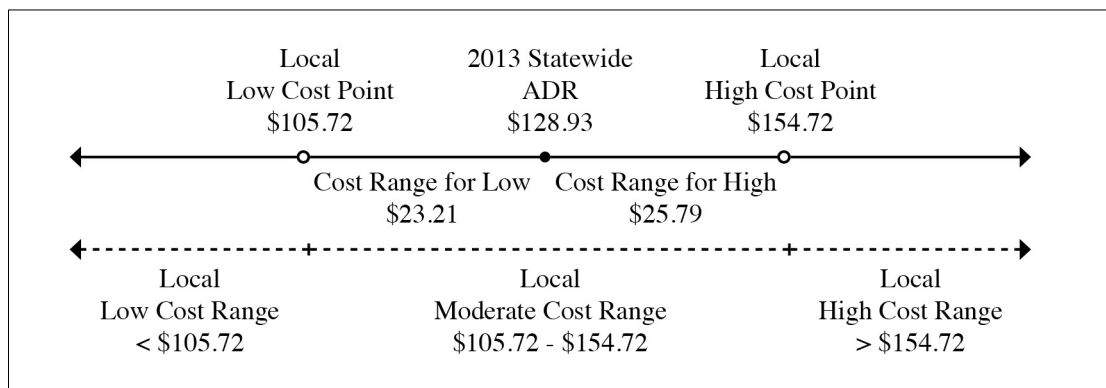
Local
Low Cost Point
\$105.72

2013 Statewide
ADR
\$128.93

Local
High Cost Point
\$154.72

Cost Range for Low
\$23.21

Cost Range for High
\$25.79

Local
Low Cost Range
< \$105.72

Local
Moderate Cost Range
\$105.72 - \$154.72

Local
High Cost Range
> \$154.72